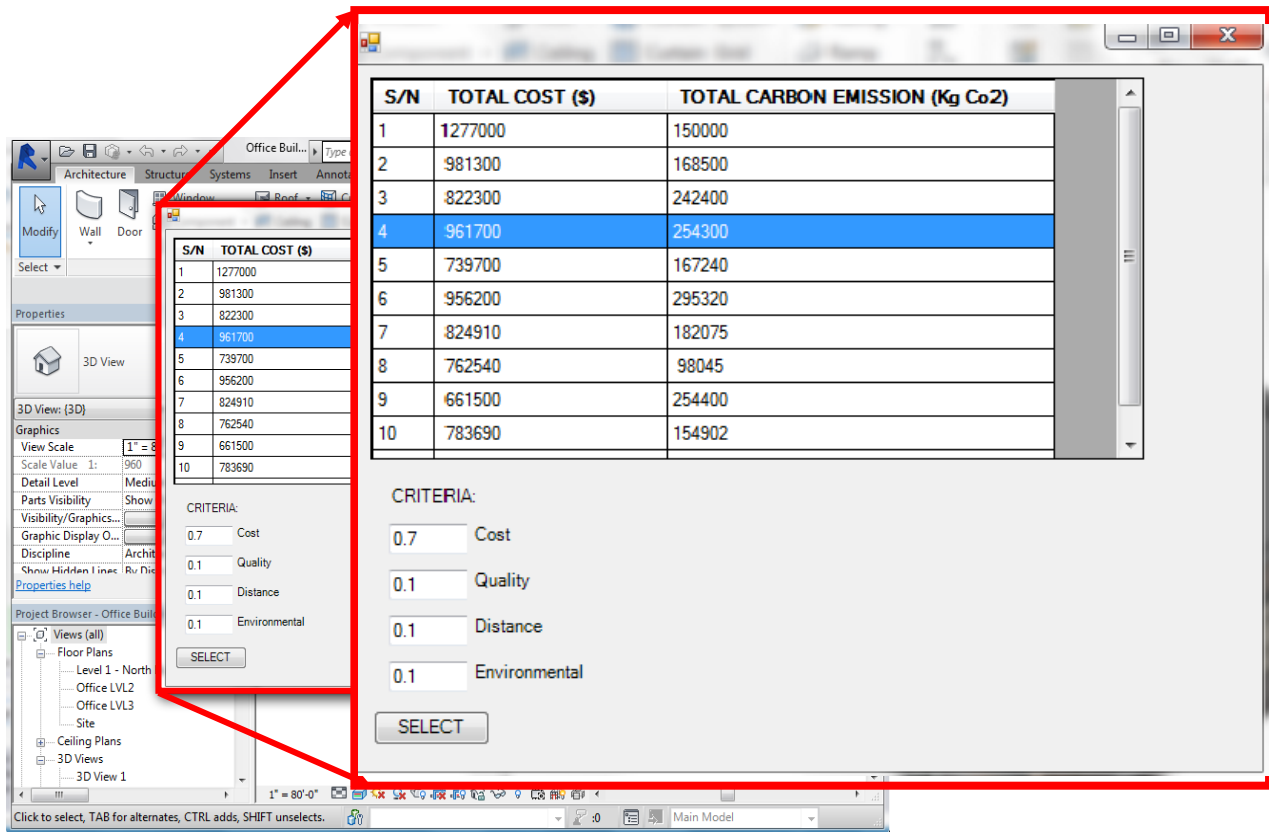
Office Buil... Type

Architecture Structure Systems Insert Annota

Modify Wall Door Window Roof

Select

Properties

3D View

3D View: {3D}

Graphics

View Scale 1" =

Scale Value 1: 960

Detail Level Mediu

Parts Visibility Show

Visibility/Graphics...

Graphic Display O...

Discipline Archit

Show Hidden Lines By Dis

Properties help

Project Browser - Office Buil

Views (all)

Floor Plans

Level 1 - North

Office LVL2

Office LVL3

Site

Ceiling Plans

3D Views

3D View 1

| S/N | TOTAL COST ($) |
|---|---|
| 1 | 1277000 |
| 2 | 981300 |
| 3 | 822300 |
| 4 | 961700 |
| 5 | 739700 |
| 6 | 956200 |
| 7 | 824910 |
| 8 | 762540 |
| 9 | 661500 |
| 10 | 783690 |

CRITERIA:

0.7 Cost

0.1 Quality

0.1 Distance

0.1 Environmental

SELECT

| S/N | TOTAL COST ($) | TOTAL CARBON EMISSION (Kg Co2) |
|---|---|---|
| 1 | 1277000 | 150000 |
| 2 | 981300 | 168500 |
| 3 | 822300 | 242400 |
| 4 | 961700 | 254300 |
| 5 | 739700 | 167240 |
| 6 | 956200 | 295320 |
| 7 | 824910 | 182075 |
| 8 | 762540 | 98045 |
| 9 | 661500 | 254400 |
| 10 | 783690 | 154902 |

CRITERIA:

0.7 Cost

0.1 Quality

0.1 Distance

0.1 Environmental

SELECT

1" = 80'-0"

Click to select, TAB for alternates, CTRL adds, SHIFT unselects.

:0

Main Model